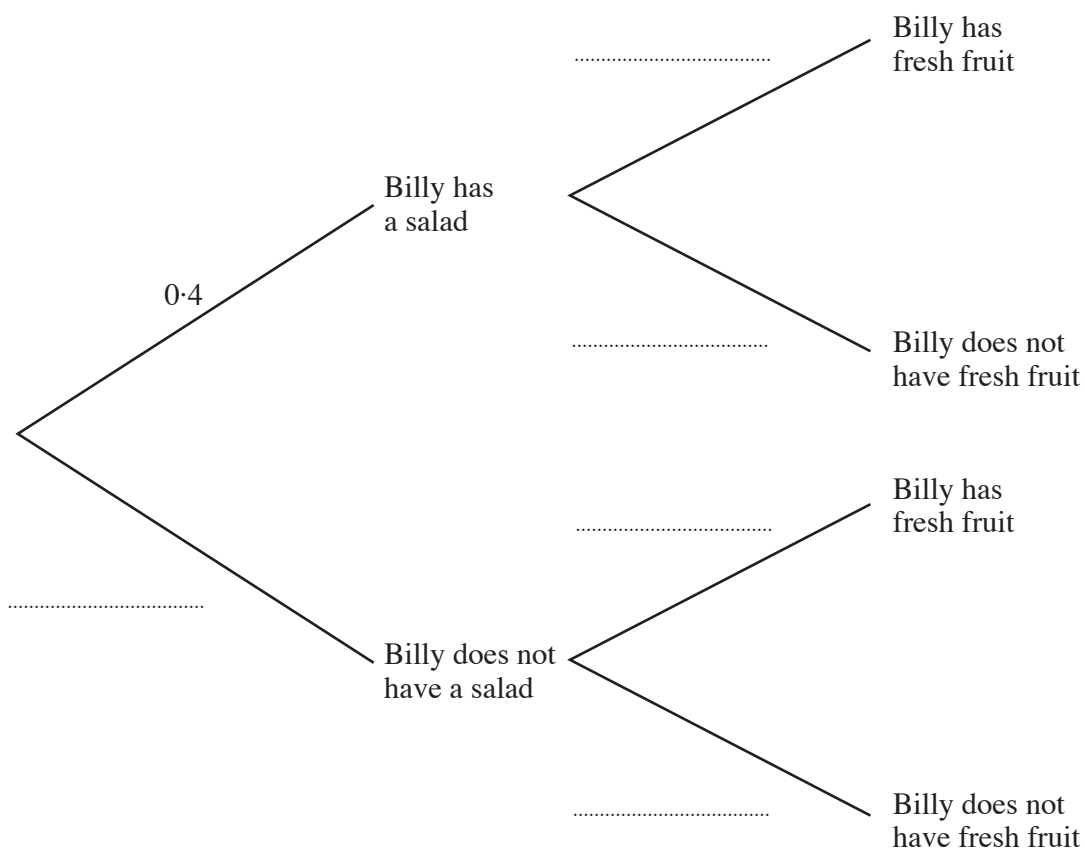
..............................

Billy has fresh fruit

Billy has a salad

0·4

..............................

Billy does not have fresh fruit

Billy has fresh fruit

..............................

..............................

Billy does not have a salad

..............................

Billy does not have fresh fruit